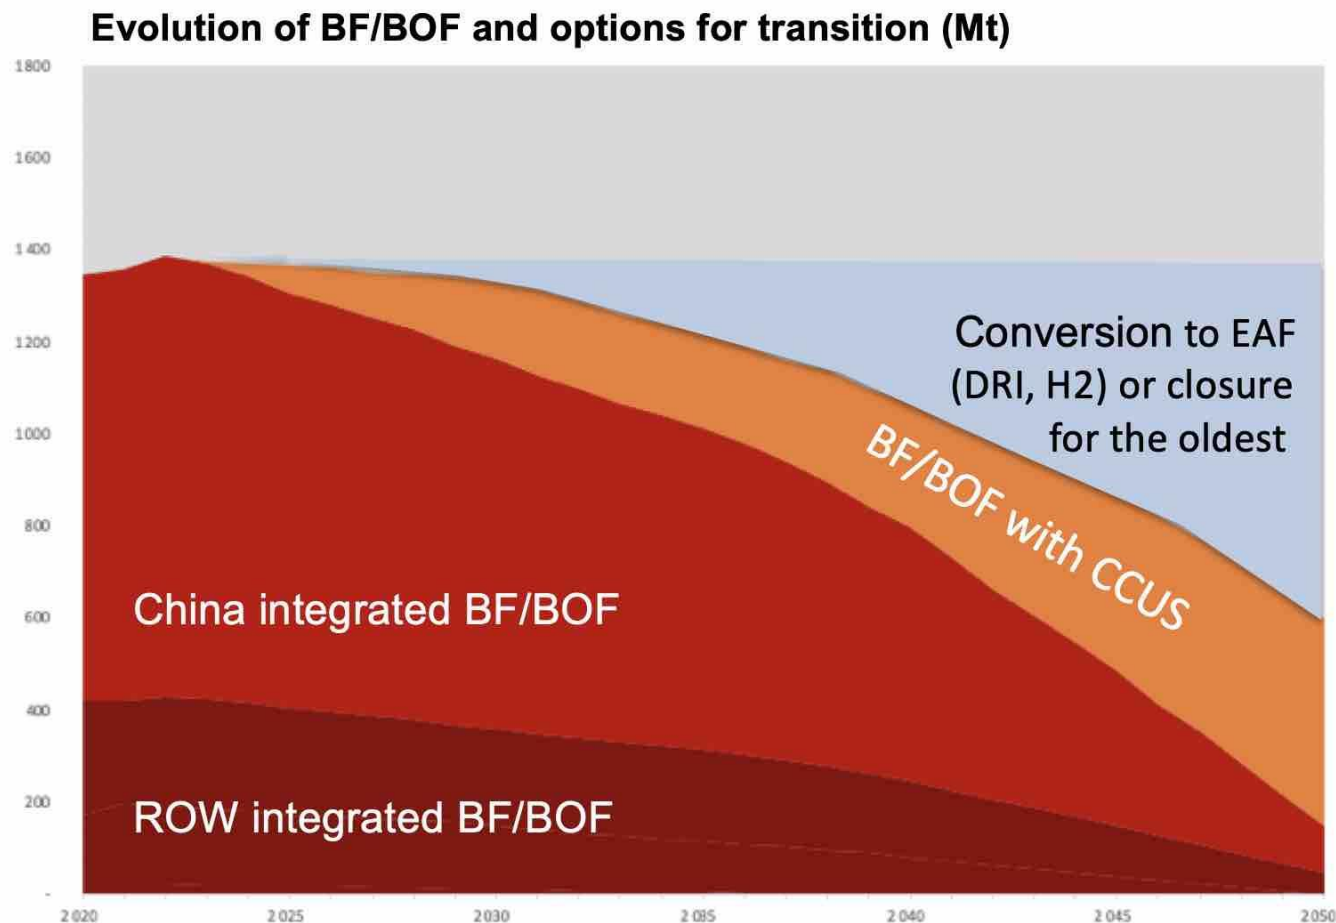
Evolution of BF/BOF and options for transition (Mt)

1800
1600
1400
1200
1000
800
600
400
200
-

Conversion to EAF (DRI, H2) or closure for the oldest

BF/BOF with CCUS

China integrated BF/BOF

ROW integrated BF/BOF

2020
2025
2030
2035
2040
2045
2050